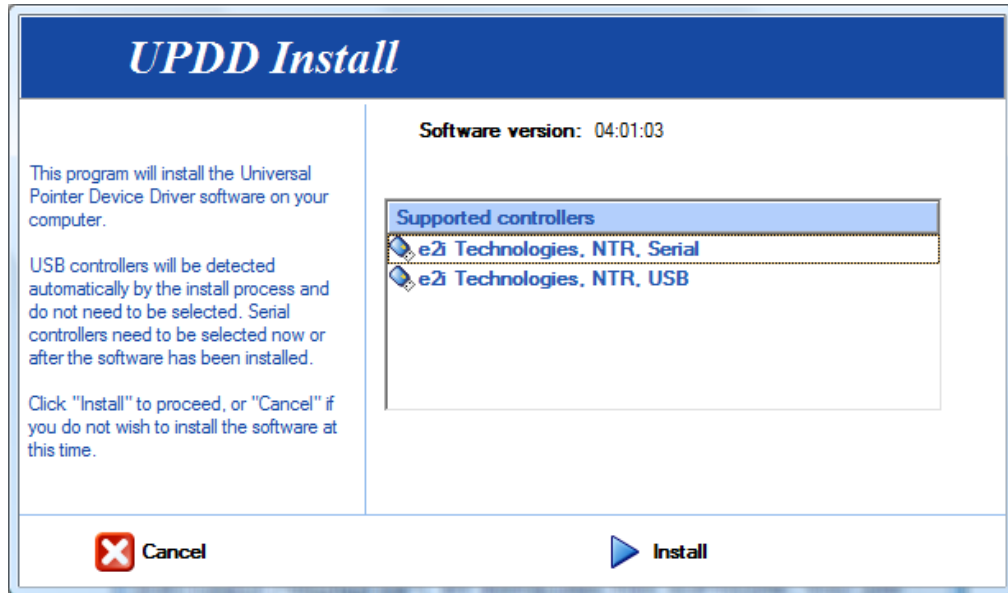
UPDD Install

This program will install the Universal Pointer Device Driver software on your computer.

USB controllers will be detected automatically by the install process and do not need to be selected. Serial controllers need to be selected now or after the software has been installed.

Click "Install" to proceed, or "Cancel" if you do not wish to install the software at this time.

Software version: 04:01:03

| Supported controllers |
|---|
| e2i Technologies, NTR, Serial |
| e2i Technologies, NTR, USB |

Cancel

Install